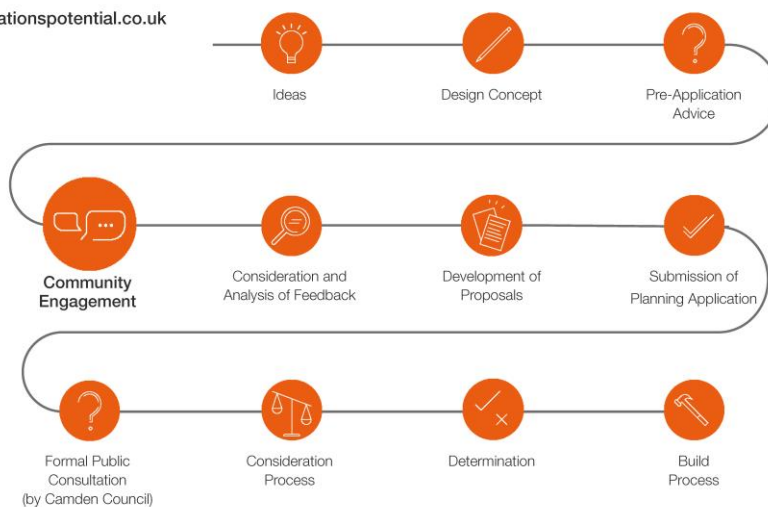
ationspotential.co.uk

Ideas

Design Concept

Pre-Application Advice

Community Engagement

Consideration and Analysis of Feedback

Development of Proposals

Submission of Planning Application

Formal Public Consultation (by Camden Council)

Consideration Process

Determination

Build Process